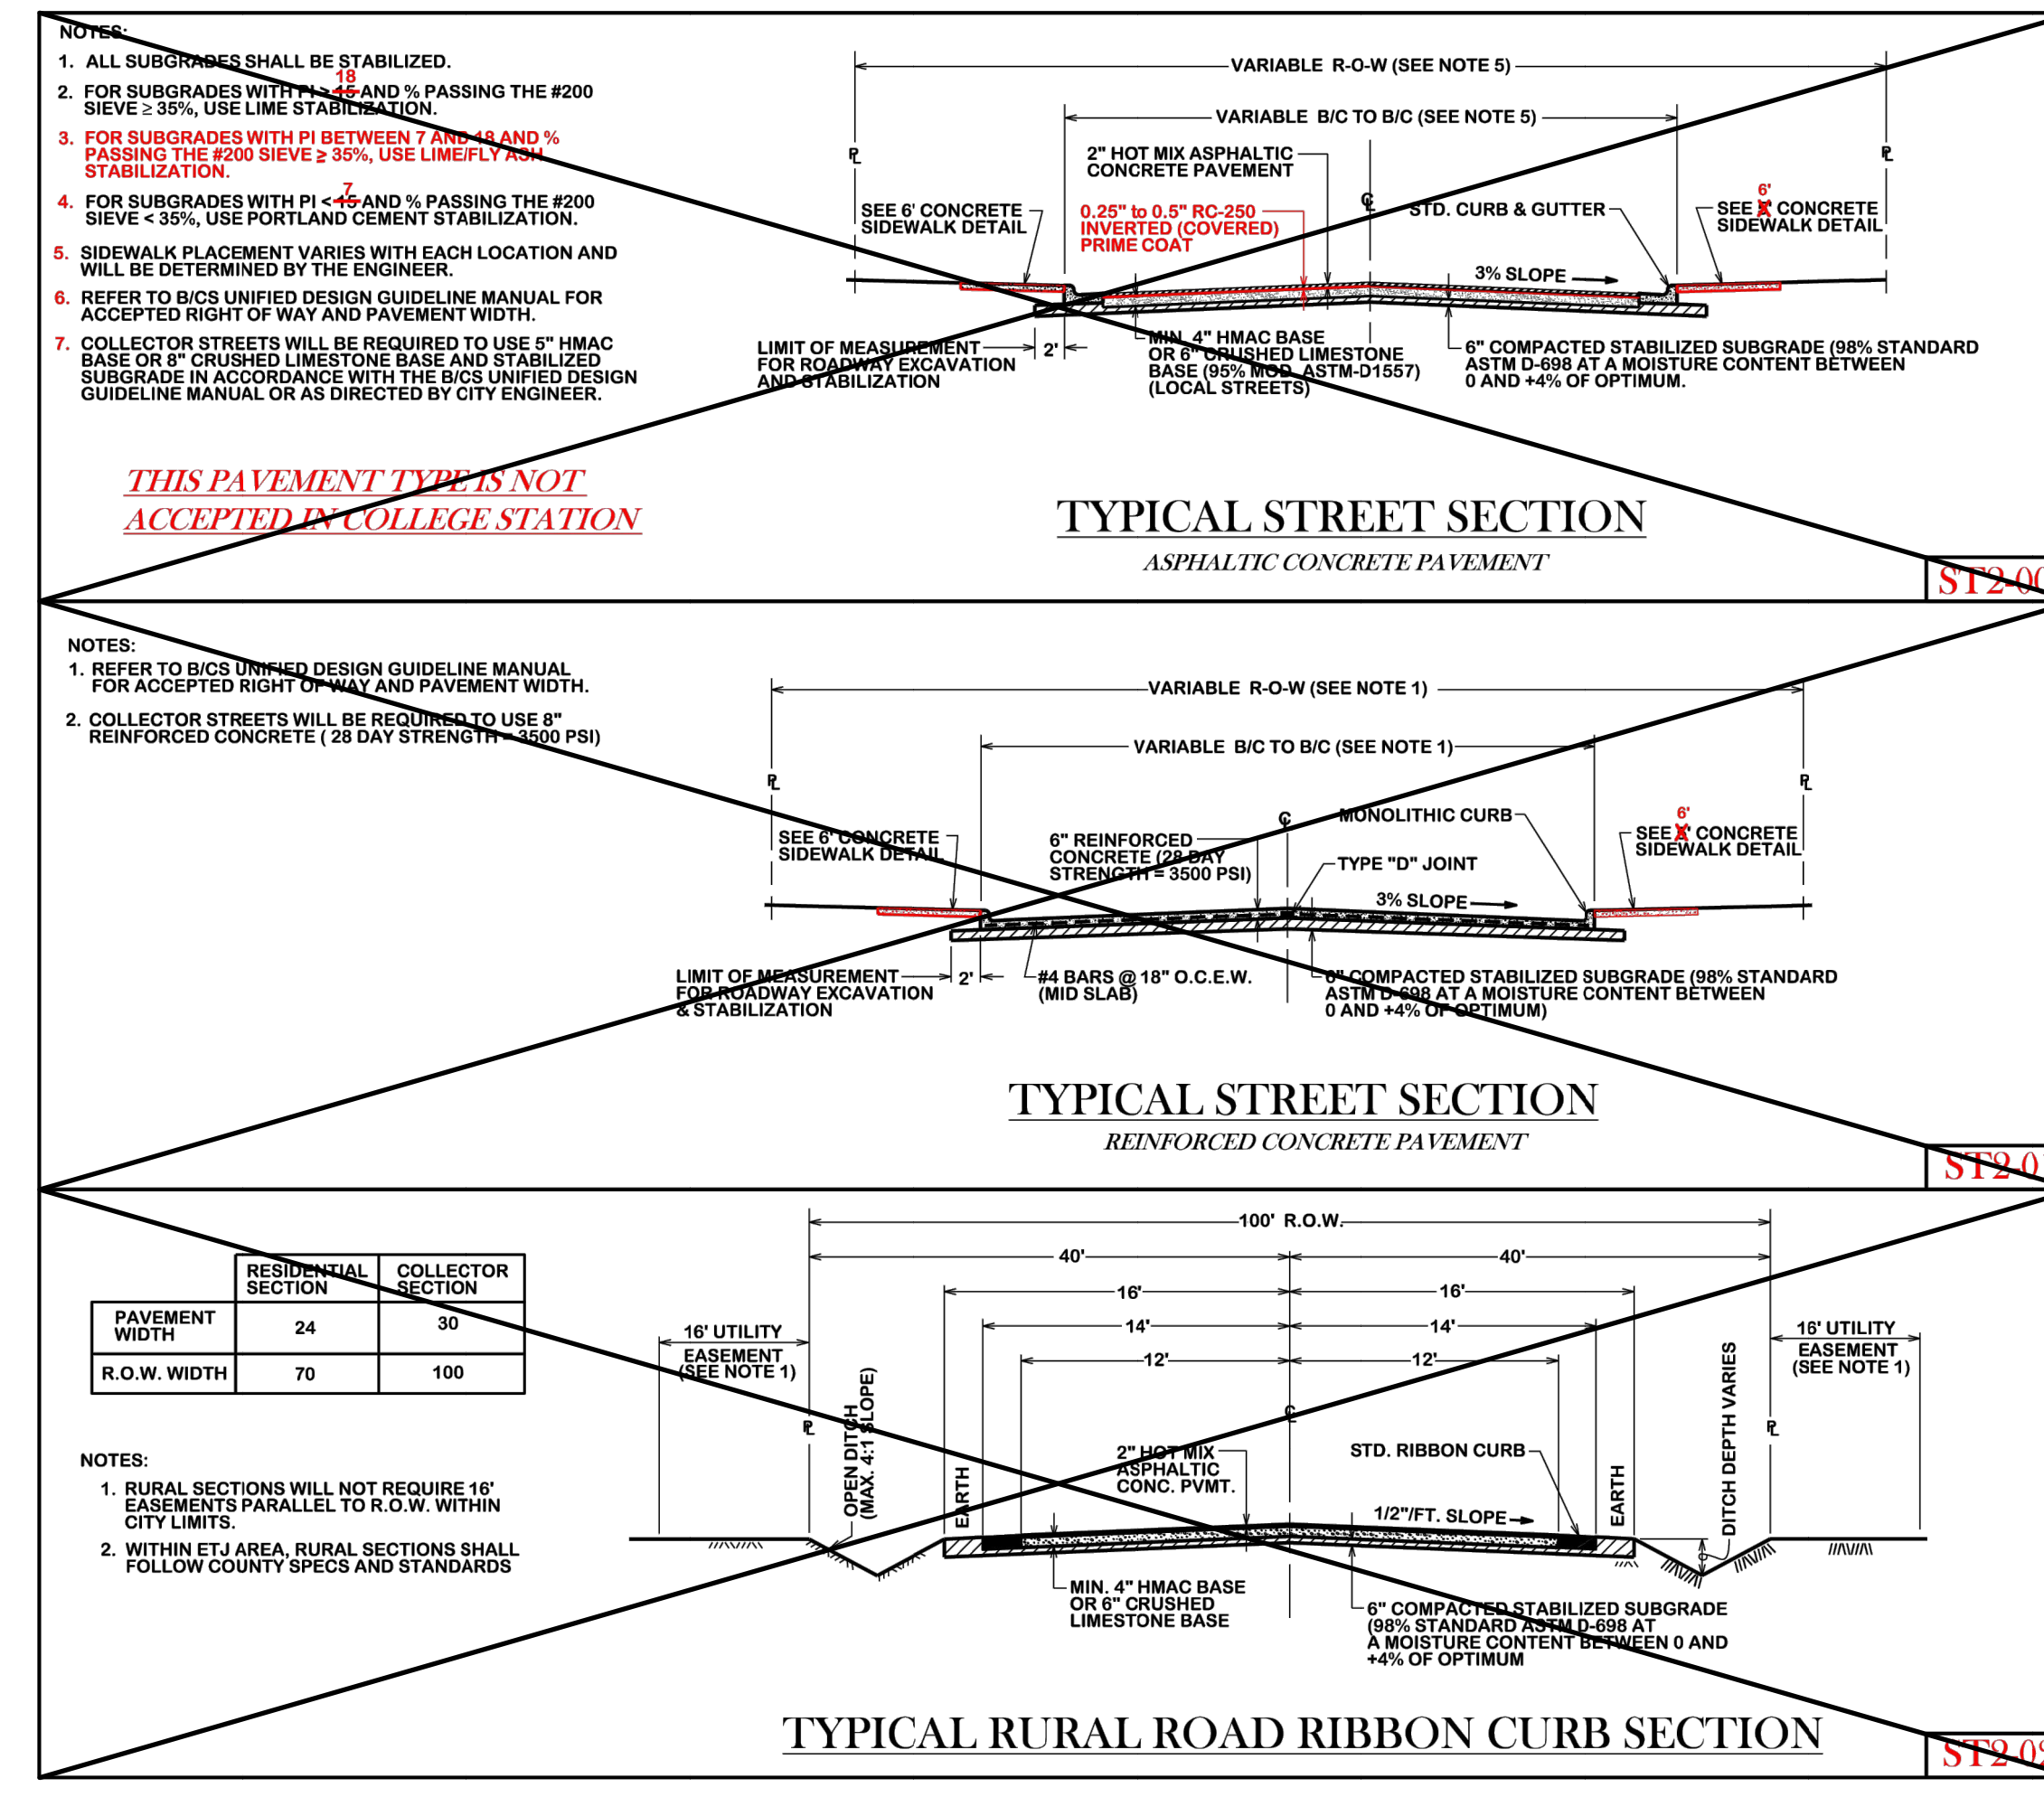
NOTES:
1. ALL SUBGRADES SHALL BE STABILIZED.
2. FOR SUBGRADES WITH PI > ~~15~~ 18 AND % PASSING THE #200 SIEVE ≥ 35%, USE LIME STABILIZATION.
3. FOR SUBGRADES WITH PI BETWEEN 7 AND 18 AND % PASSING THE #200 SIEVE ≥ 35%, USE LIME/FLY ASH STABILIZATION.
4. FOR SUBGRADES WITH PI < ~~15~~ 7 AND % PASSING THE #200 SIEVE < 35%, USE PORTLAND CEMENT STABILIZATION.
5. SIDEWALK PLACEMENT VARIES WITH EACH LOCATION AND WILL BE DETERMINED BY THE ENGINEER.
6. REFER TO B/CS UNIFIED DESIGN GUIDELINE MANUAL FOR ACCEPTED RIGHT OF WAY AND PAVEMENT WIDTH.
7. COLLECTOR STREETS WILL BE REQUIRED TO USE 5" HMAC BASE OR 8" CRUSHED LIMESTONE BASE AND STABILIZED SUBGRADE IN ACCORDANCE WITH THE B/CS UNIFIED DESIGN GUIDELINE MANUAL OR AS DIRECTED BY CITY ENGINEER.

THIS PAVEMENT TYPE IS NOT ACCEPTED IN COLLEGE STATION

VARIABLE R-O-W (SEE NOTE 5)
VARIABLE B/C TO B/C (SEE NOTE 5)
℞
℞
2" HOT MIX ASPHALTIC CONCRETE PAVEMENT
℄
SEE 6' CONCRETE SIDEWALK DETAIL
0.25" to 0.5" RC-250 INVERTED (COVERED) PRIME COAT
STD. CURB & GUTTER
SEE ~~X~~ 6' CONCRETE SIDEWALK DETAIL
3% SLOPE
LIMIT OF MEASUREMENT FOR ROADWAY EXCAVATION AND STABILIZATION
2'
MIN. 4" HMAC BASE OR 6" CRUSHED LIMESTONE BASE (95% MOD. ASTM-D1557) (LOCAL STREETS)
6" COMPACTED STABILIZED SUBGRADE (98% STANDARD ASTM D-698 AT A MOISTURE CONTENT BETWEEN 0 AND +4% OF OPTIMUM.

TYPICAL STREET SECTION
ASPHALTIC CONCRETE PAVEMENT
ST2-0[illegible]

NOTES:
1. REFER TO B/CS UNIFIED DESIGN GUIDELINE MANUAL FOR ACCEPTED RIGHT OF WAY AND PAVEMENT WIDTH.
2. COLLECTOR STREETS WILL BE REQUIRED TO USE 8" REINFORCED CONCRETE ( 28 DAY STRENGTH = 3500 PSI)

VARIABLE R-O-W (SEE NOTE 1)
VARIABLE B/C TO B/C (SEE NOTE 1)
℞
℞
℄
SEE 6' CONCRETE SIDEWALK DETAIL
6" REINFORCED CONCRETE (28 DAY STRENGTH = 3500 PSI)
MONOLITHIC CURB
TYPE "D" JOINT
SEE ~~X~~ 6' CONCRETE SIDEWALK DETAIL
3% SLOPE
LIMIT OF MEASUREMENT FOR ROADWAY EXCAVATION & STABILIZATION
2'
#4 BARS @ 18" O.C.E.W. (MID SLAB)
6" COMPACTED STABILIZED SUBGRADE (98% STANDARD ASTM D-698 AT A MOISTURE CONTENT BETWEEN 0 AND +4% OF OPTIMUM)

TYPICAL STREET SECTION
REINFORCED CONCRETE PAVEMENT
ST2-0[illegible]

| | RESIDENTIAL SECTION | COLLECTOR SECTION |
|---|---|---|
| PAVEMENT WIDTH | 24 | 30 |
| R.O.W. WIDTH | 70 | 100 |

NOTES:
1. RURAL SECTIONS WILL NOT REQUIRE 16' EASEMENTS PARALLEL TO R.O.W. WITHIN CITY LIMITS.
2. WITHIN ETJ AREA, RURAL SECTIONS SHALL FOLLOW COUNTY SPECS AND STANDARDS

100' R.O.W.
40'
40'
16'
16'
14'
14'
12'
12'
16' UTILITY EASEMENT (SEE NOTE 1)
16' UTILITY EASEMENT (SEE NOTE 1)
℞
℞
℄
OPEN DITCH (MAX. 4:1 SLOPE)
EARTH
EARTH
DITCH DEPTH VARIES
2" HOT MIX ASPHALTIC CONC. PVMT.
STD. RIBBON CURB
1/2"/FT. SLOPE
MIN. 4" HMAC BASE OR 6" CRUSHED LIMESTONE BASE
6" COMPACTED STABILIZED SUBGRADE (98% STANDARD ASTM D-698 AT A MOISTURE CONTENT BETWEEN 0 AND +4% OF OPTIMUM

TYPICAL RURAL ROAD RIBBON CURB SECTION
ST2-0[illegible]